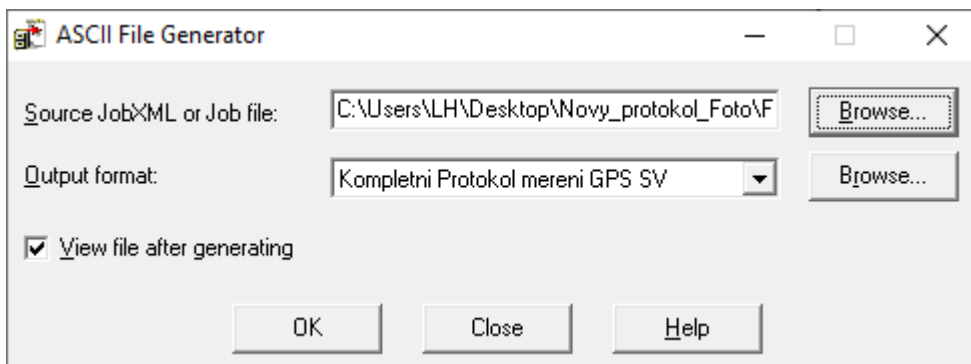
ASCII File Generator

Source JobXML or Job file: C:\Users\LH\Desktop\Novy_protokol_Foto\F Browse...

Output format: Kompletni Protokol mereni GPS SV Browse...

View file after generating

OK Close Help